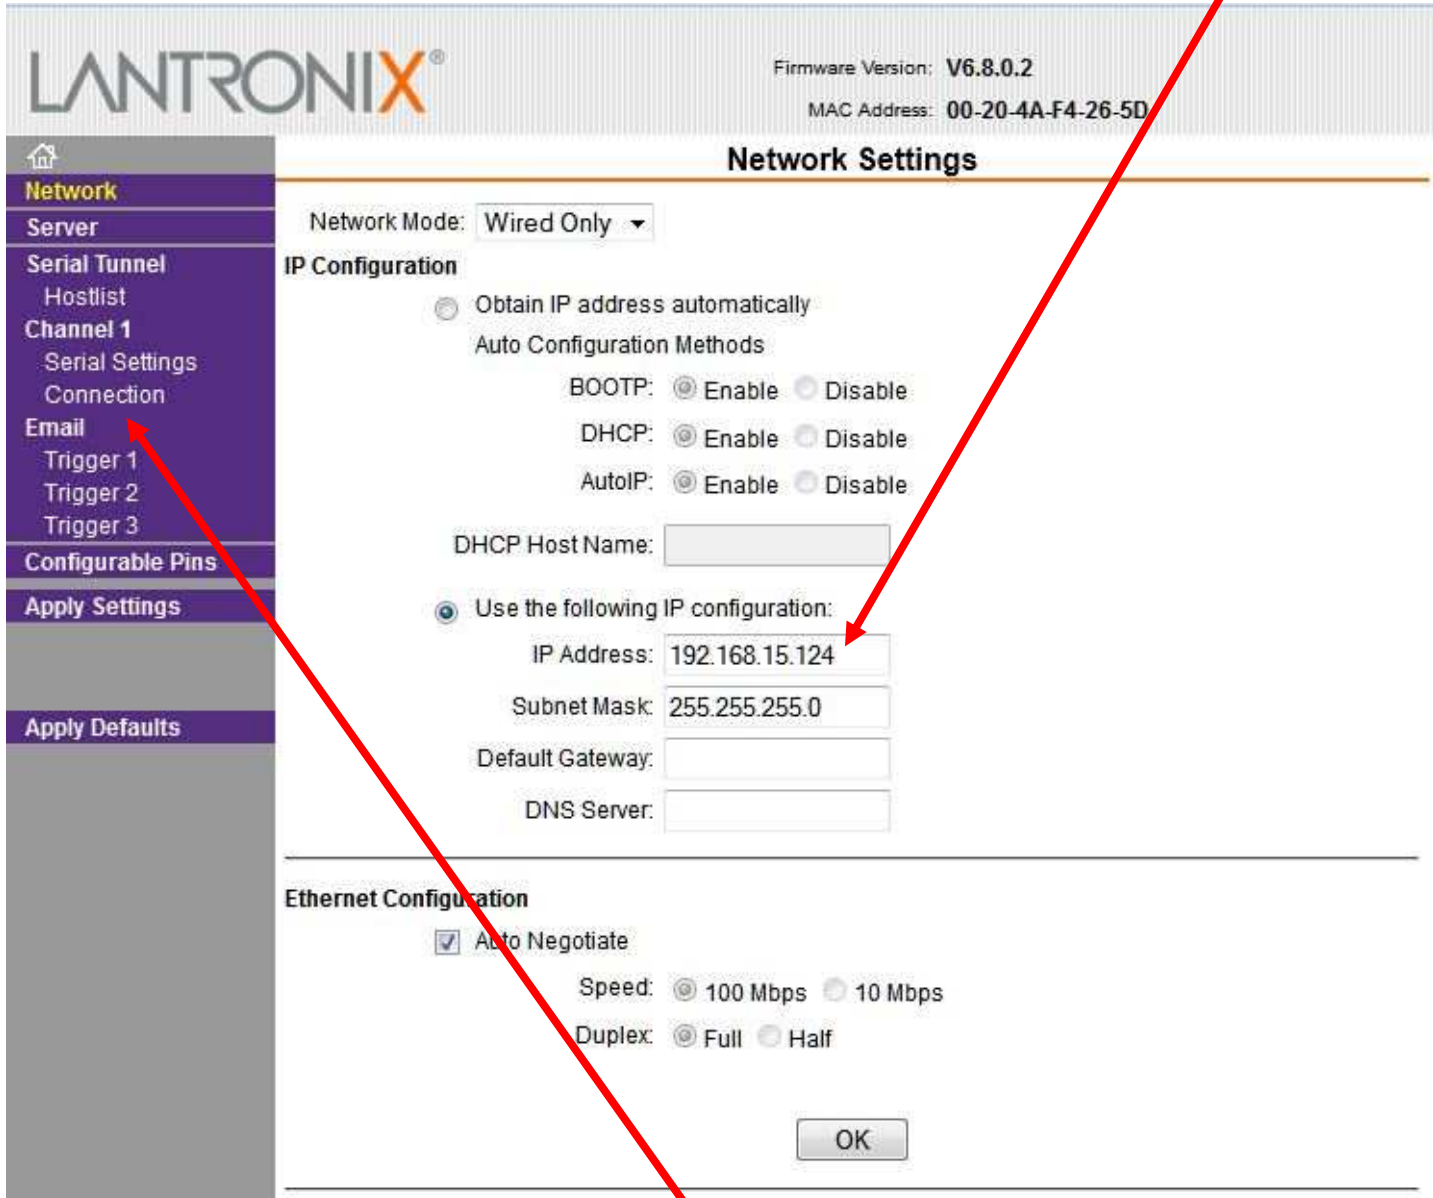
LANTRONIX®

Firmware Version: V6.8.0.2
MAC Address: 00-20-4A-F4-26-5D

Network
Server
Serial Tunnel
Hostlist
Channel 1
Serial Settings
Connection
Email
Trigger 1
Trigger 2
Trigger 3
Configurable Pins
Apply Settings
Apply Defaults

Network Settings

Network Mode: Wired Only

IP Configuration

Obtain IP address automatically
Auto Configuration Methods
BOOTP: Enable Disable
DHCP: Enable Disable
AutoIP: Enable Disable
DHCP Host Name:

Use the following IP configuration:
IP Address: 192.168.15.124
Subnet Mask: 255.255.255.0
Default Gateway:
DNS Server:

Ethernet Configuration

Auto Negotiate
Speed: 100 Mbps 10 Mbps
Duplex: Full Half

OK